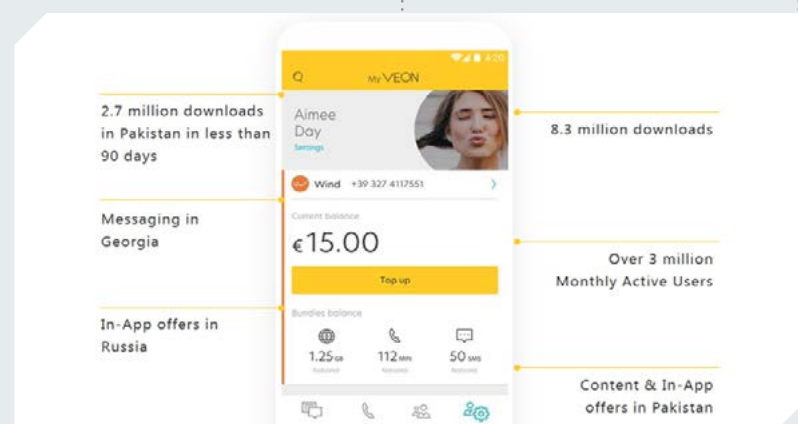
2.7 million downloads in Pakistan in less than 90 days

Messaging in Georgia

In-App offers in Russia

4:20

My VEON

Aimee Day

Settings

Wind +39 327 4117551

Current balance

€15.00

Top up

Bundles balance

1.25 GB

112 MIN

50 SMS

8.3 million downloads

Over 3 million Monthly Active Users

Content & In-App offers in Pakistan